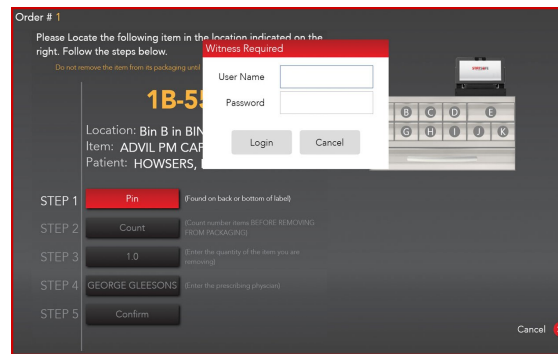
Order # 1

Please Locate the following item in the location indicated on the right. Follow the steps below.

Do not remove the item from its packaging until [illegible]

1B-55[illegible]

Location: Bin B in BIN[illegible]
Item: ADVIL PM CAP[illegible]
Patient: HOWSERS, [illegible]

Witness Required

User Name

Password

Login

Cancel

B C D E
G H I J K

STEP 1 Pin (Found on back or bottom of label)

STEP 2 Count (Count number items BEFORE REMOVING FROM PACKAGING)

STEP 3 1.0 (Enter the quantity of the item you are removing)

STEP 4 GEORGE GLEESONS (Enter the prescribing physician)

STEP 5 Confirm

Cancel